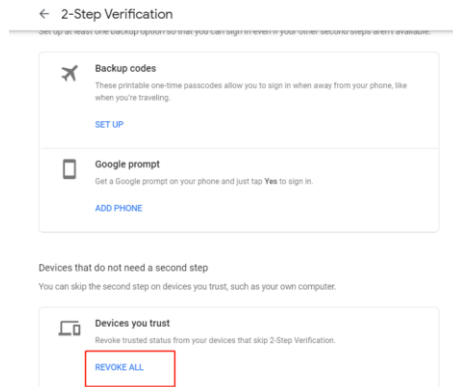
← 2-Step Verification

Set up at least one backup option so that you can sign in even if your other second steps aren't available.

Backup codes

These printable one-time passcodes allow you to sign in when away from your phone, like when you're traveling.

SET UP

Google prompt

Get a Google prompt on your phone and just tap Yes to sign in.

ADD PHONE

Devices that do not need a second step

You can skip the second step on devices you trust, such as your own computer.

Devices you trust

Revoke trusted status from your devices that skip 2-Step Verification.

REVOKE ALL